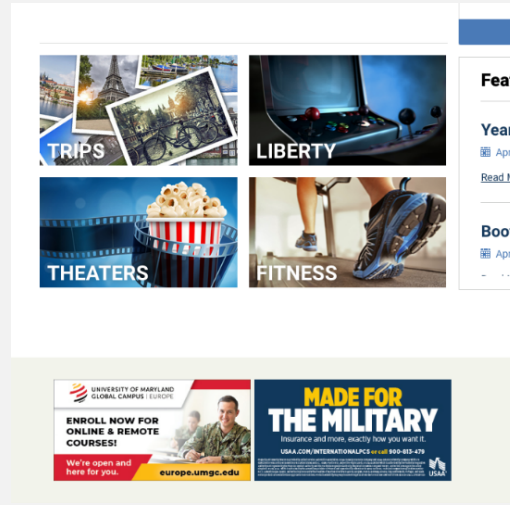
TRIPS

LIBERTY

THEATERS

FITNESS

Feat

Year
Apr

Read M

Boo
Apr

UNIVERSITY OF MARYLAND GLOBAL CAMPUS | EUROPE

ENROLL NOW FOR ONLINE & REMOTE COURSES!

We're open and here for you.

europe.umgc.edu

MADE FOR THE MILITARY

Insurance and more, exactly how you want it.

USAA.COM/INTERNATIONALPCS or call 800-813-479

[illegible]

USAA